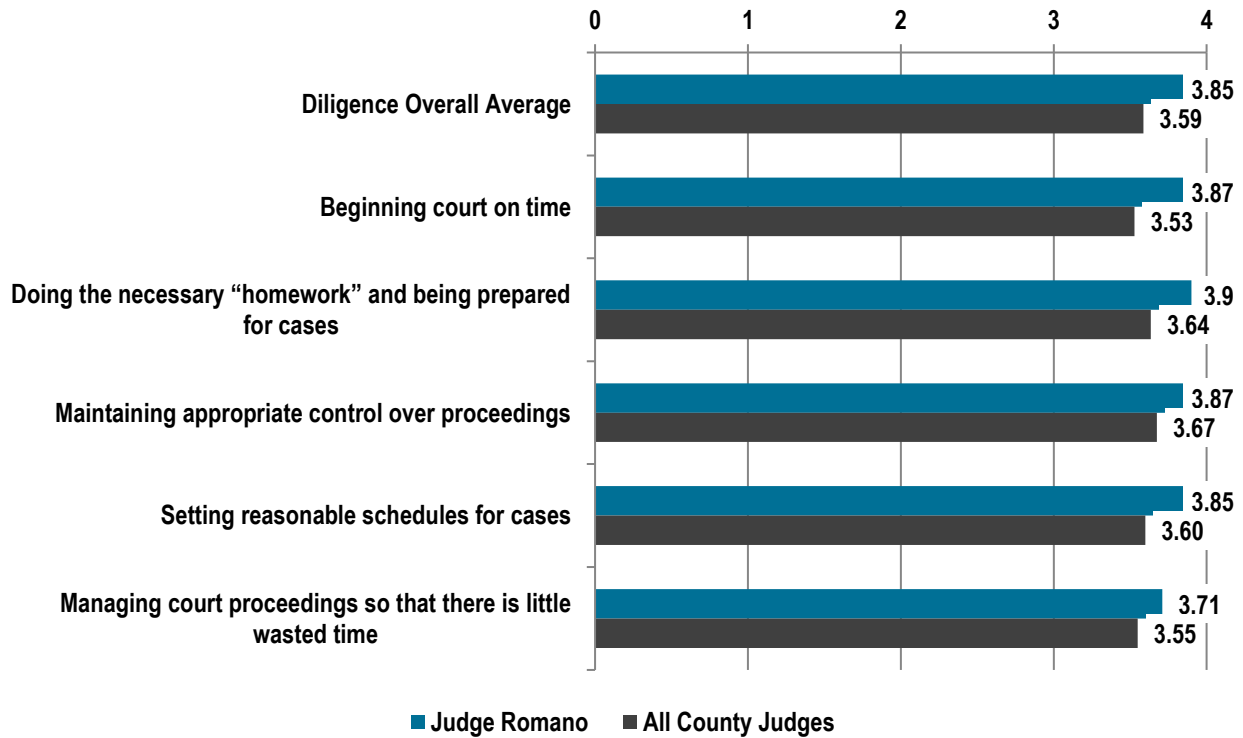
0 1 2 3 4

Diligence Overall Average 3.85 3.59

Beginning court on time 3.87 3.53

Doing the necessary “homework” and being prepared for cases 3.9 3.64

Maintaining appropriate control over proceedings 3.87 3.67

Setting reasonable schedules for cases 3.85 3.60

Managing court proceedings so that there is little wasted time 3.71 3.55

Judge Romano All County Judges